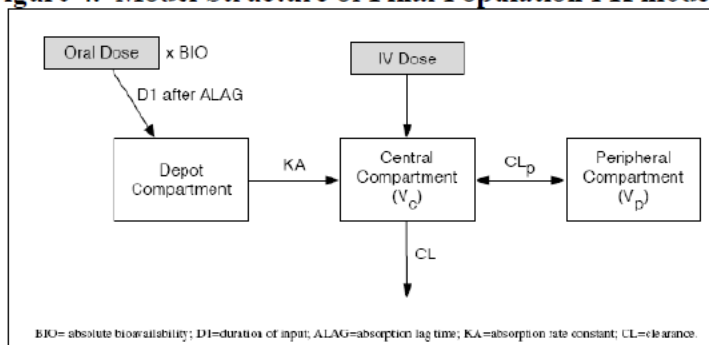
igure 4: Model Structure of Final Population PK Mode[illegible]

Oral Dose x BIO

D1 after ALAG

IV Dose

Depot Compartment

KA

Central Compartment ($V_c$)

$CL_p$

Peripheral Compartment ($V_p$)

CL

BIO= absolute bioavailability; D1=duration of input; ALAG=absorption lag time; KA=absorption rate constant; CL=clearance.